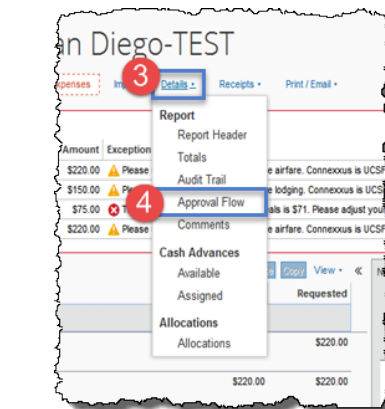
an Diego-TEST

xpenses Im 3 Details ▾ Receipts ▾ Print / Email ▾

Amount Exception

$220.00 Please e airfare. Connexxus is UCSF

$150.00 Pl e lodging. Connexxus is UCSF

$75.00 Pl is $71. Please adjust you

$220.00 Please e airfare. Connexxus is UCSF

Report
Report Header
Totals
Audit Trail
4 Approval Flow
Comments
Cash Advances
Available
Assigned
Allocations
Allocations

Copy View ▾ «

Requested

$220.00

$220.00 $220.00